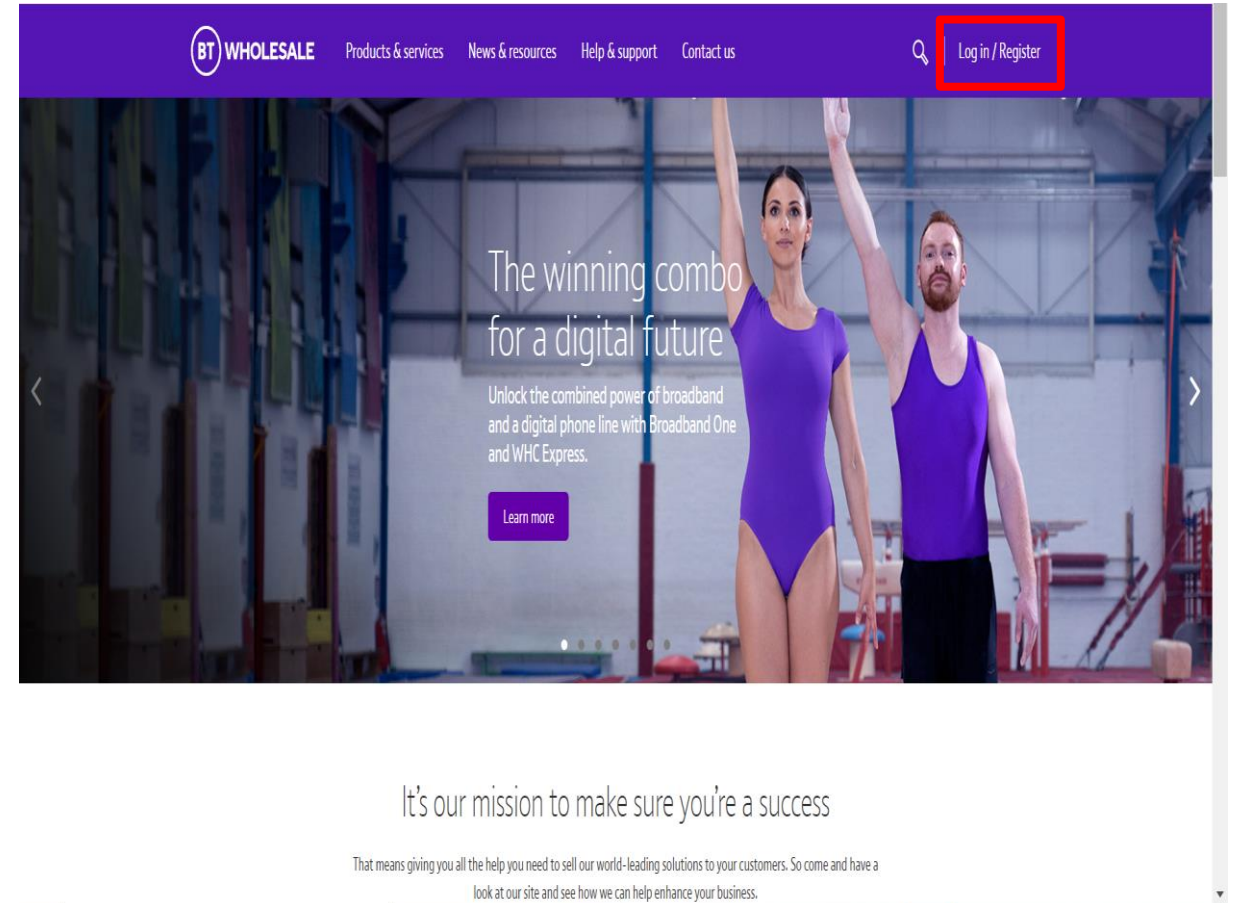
BT WHOLESALE Products & services News & resources Help & support Contact us Log in / Register

The winning combo for a digital future

Unlock the combined power of broadband and a digital phone line with Broadband One and WHC Express.

Learn more

It's our mission to make sure you're a success

That means giving you all the help you need to sell our world-leading solutions to your customers. So come and have a look at our site and see how we can help enhance your business.